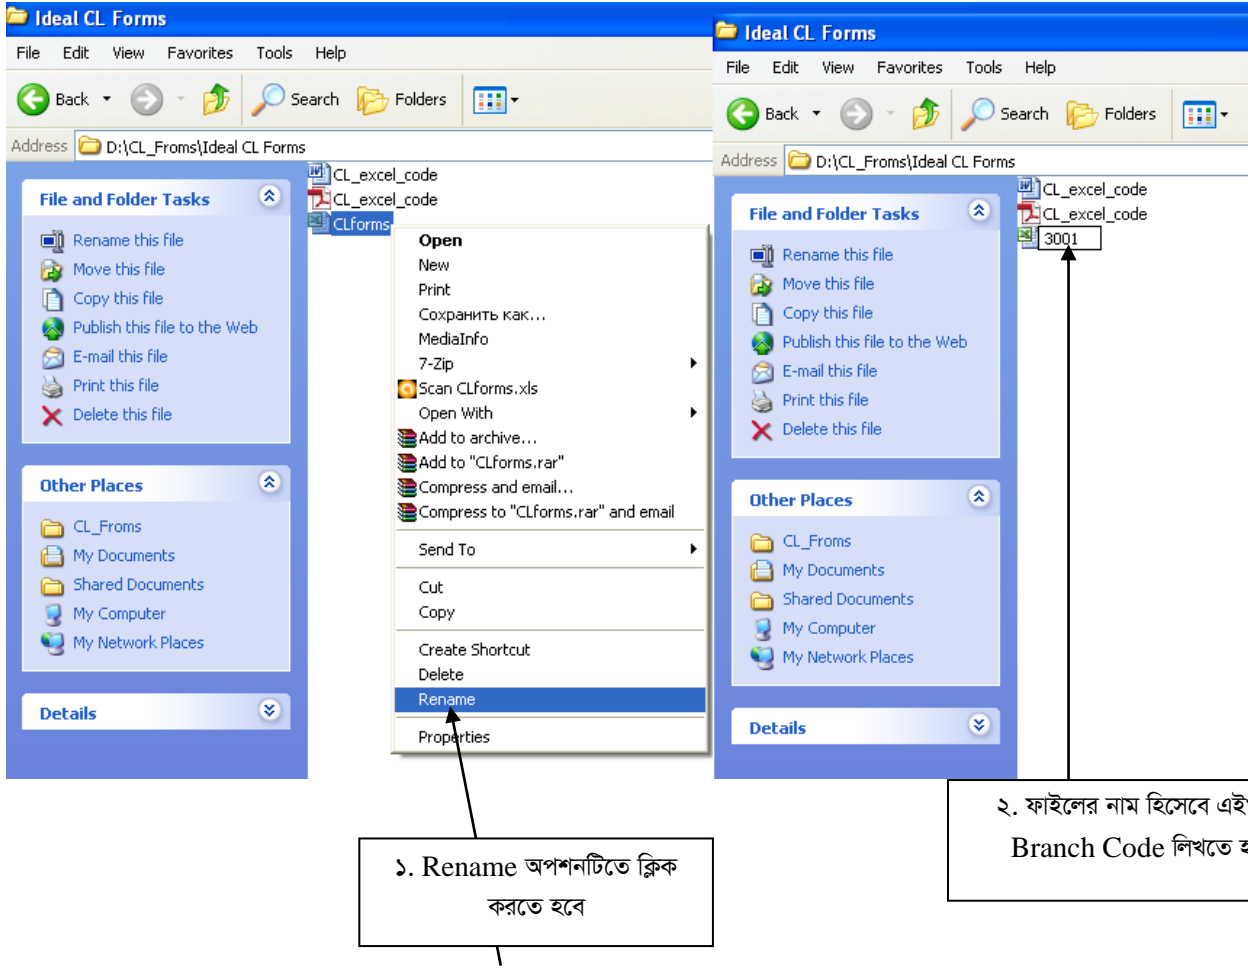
Ideal CL Forms

File Edit View Favorites Tools Help

Back Search Folders

Address D:\CL_Froms\Ideal CL Forms

File and Folder Tasks

Rename this file
Move this file
Copy this file
Publish this file to the Web
E-mail this file
Print this file
Delete this file

Other Places

CL_Froms
My Documents
Shared Documents
My Computer
My Network Places

Details

CL_excel_code
CL_excel_code
CLforms

Open
New
Print
Сохранить как...
MediaInfo
7-Zip
Scan CLforms.xls
Open With
Add to archive...
Add to "CLforms.rar"
Compress and email...
Compress to "CLforms.rar" and email
Send To
Cut
Copy
Create Shortcut
Delete
Rename
Properties

১. Rename অপশনটিতে ক্লিক করতে হবে

Ideal CL Forms

File Edit View Favorites Tools Help

Back Search Folders

Address D:\CL_Froms\Ideal CL Forms

File and Folder Tasks

Rename this file
Move this file
Copy this file
Publish this file to the Web
E-mail this file
Print this file
Delete this file

Other Places

CL_Froms
My Documents
Shared Documents
My Computer
My Network Places

Details

CL_excel_code
CL_excel_code
3001

২. ফাইলের নাম হিসেবে এই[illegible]
Branch Code লিখতে হ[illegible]